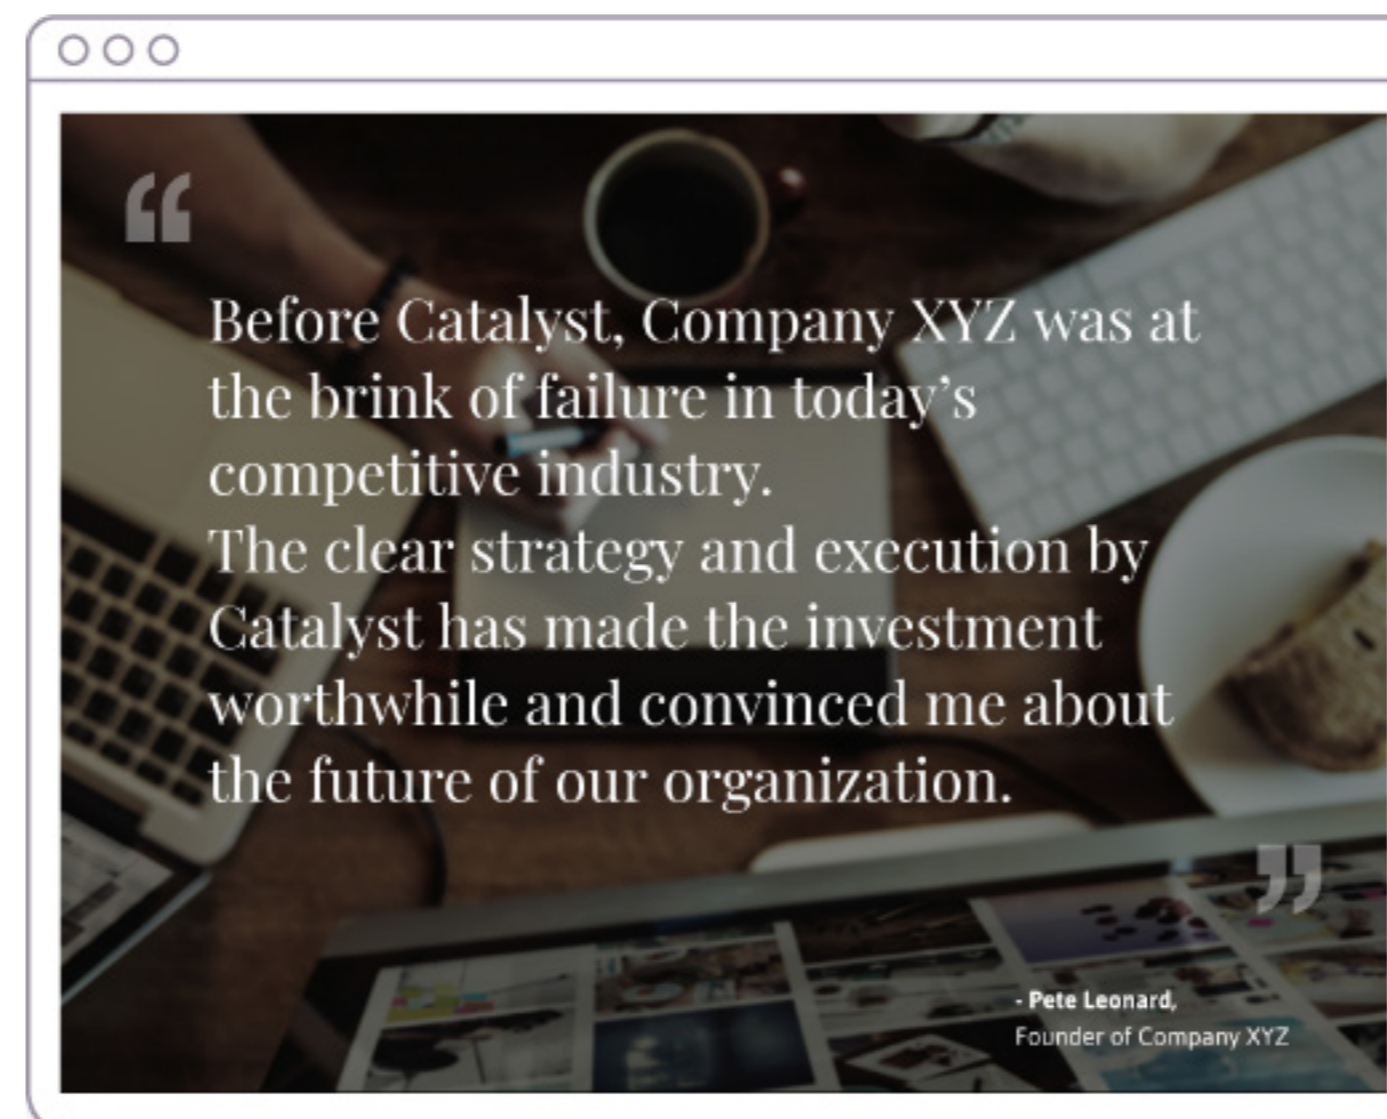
“

Before Catalyst, Company XYZ was at the brink of failure in today’s competitive industry.
The clear strategy and execution by Catalyst has made the investment worthwhile and convinced me about the future of our organization.

”

- Pete Leonard,
Founder of Company XYZ